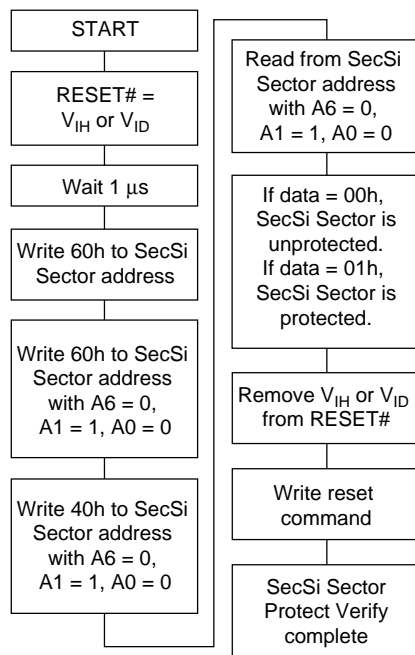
START

RESET# = $V_{IH}$ or $V_{ID}$

Wait 1 μs

Write 60h to SecSi Sector address

Write 60h to SecSi Sector address with A6 = 0, A1 = 1, A0 = 0

Write 40h to SecSi Sector address with A6 = 0, A1 = 1, A0 = 0

Read from SecSi Sector address with A6 = 0, A1 = 1, A0 = 0

If data = 00h, SecSi Sector is unprotected. If data = 01h, SecSi Sector is protected.

Remove $V_{IH}$ or $V_{ID}$ from RESET#

Write reset command

SecSi Sector Protect Verify complete